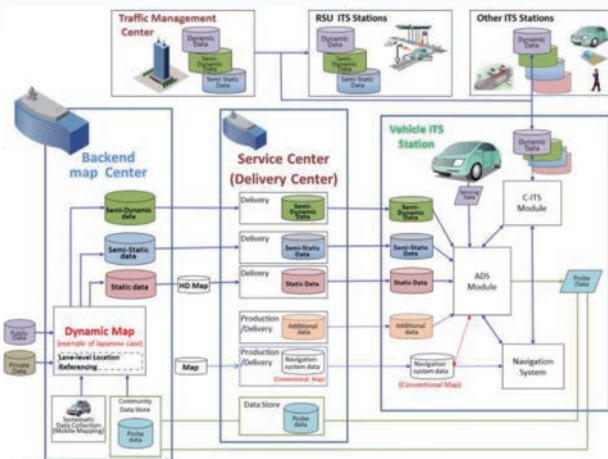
Traffic Management Center

Dynamic Data

Semi-Dynamic Data

Semi-Static Data

RSU ITS Stations

Dynamic Data

Semi-Dynamic Data

Semi-Static Data

Other ITS Stations

Dynamic Data

Backend map Center

Service Center (Delivery Center)

Vehicle ITS Station

Dynamic Data

Semi-Dynamic data

Semi-Static data

Static data

Delivery

Semi-Dynamic Data

Delivery

Semi-Static Data

Delivery

Static Data

HD Map

Semi-Dynamic Data

Vehicle Data

Semi-Static Data

Static Data

C-ITS Module

ADS Module

Probe Data

Public Data

Private Data

Dynamic Map

(example of Japanese case)

Lane-level Location Referencing

Production /Delivery

Additional data

Additional data

Map

Production /Delivery

Navigation system data

(Conventional Map)

Navigation system data

(Conventional Map)

Navigation System

Systematic Data Collection (Mobile Mapping)

Community Data Store

Probe data

Data Store

Probe data